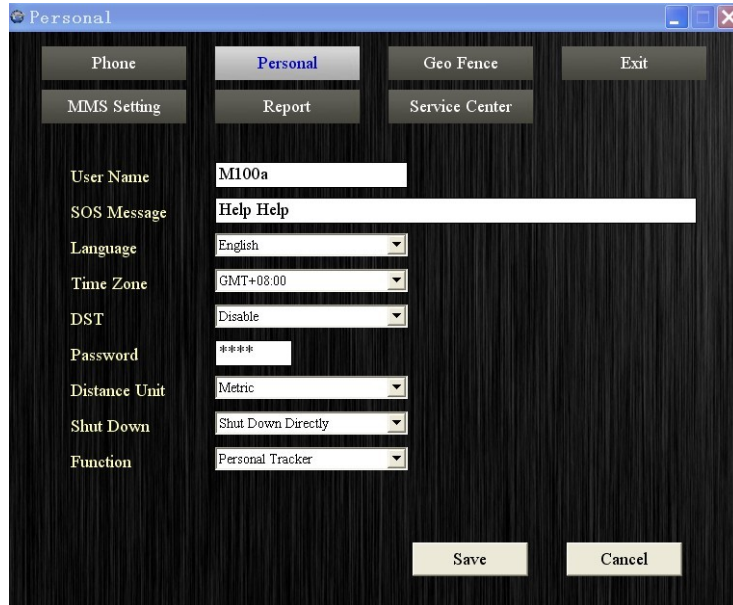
Personal

Phone
Personal
Geo Fence
Exit
MMS Setting
Report
Service Center

User Name
M100a
SOS Message
Help Help
Language
English
Time Zone
GMT+08:00
DST
Disable
Password
****
Distance Unit
Metric
Shut Down
Shut Down Directly
Function
Personal Tracker

Save
Cancel